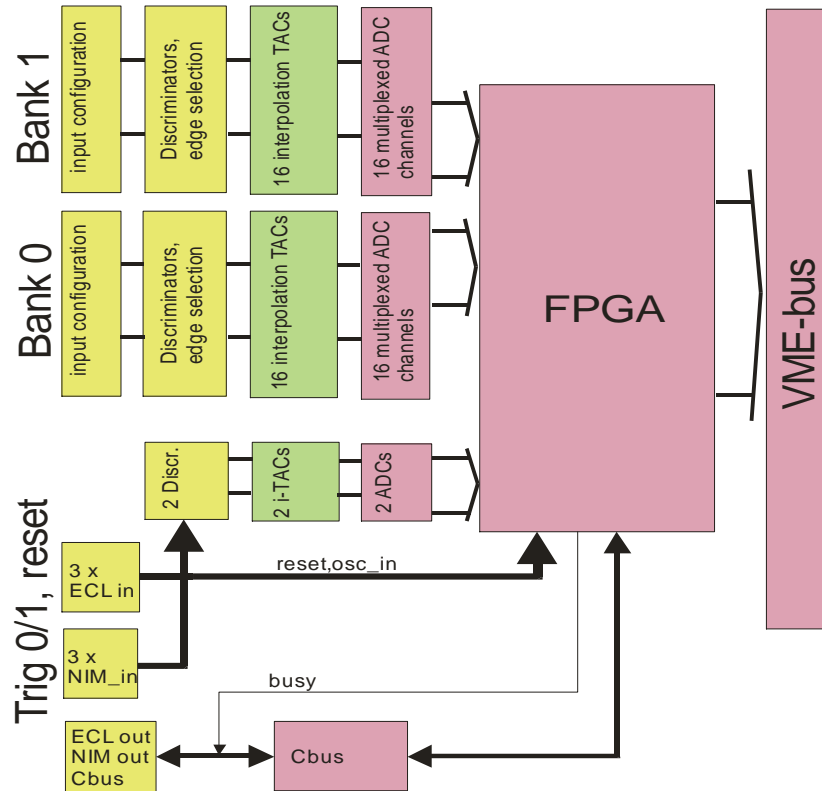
Bank 1

input configuration

Discriminators, edge selection

16 interpolation TACs

16 multiplexed ADC channels

Bank 0

input configuration

Discriminators, edge selection

16 interpolation TACs

16 multiplexed ADC channels

FPGA

VME-bus

Trig 0/1, reset

2 Discr.

2 i-TACs

2 ADCs

3 x ECL in

reset,osc_in

3 x NIM_in

busy

ECL out NIM out Cbus

Cbus